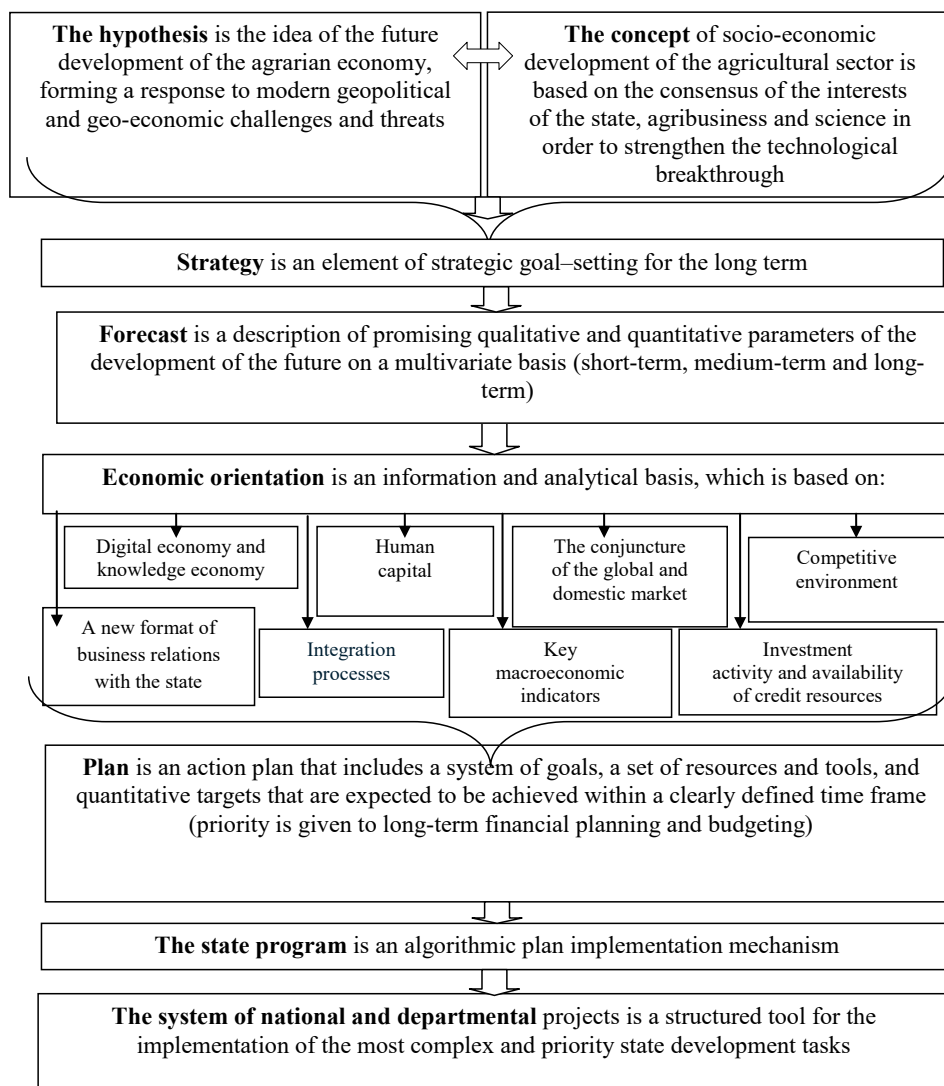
**The hypothesis** is the idea of the future development of the agrarian economy, forming a response to modern geopolitical and geo-economic challenges and threats

**The concept** of socio-economic development of the agricultural sector is based on the consensus of the interests of the state, agribusiness and science in order to strengthen the technological breakthrough

**Strategy** is an element of strategic goal–setting for the long term

**Forecast** is a description of promising qualitative and quantitative parameters of the development of the future on a multivariate basis (short-term, medium-term and long-term)

**Economic orientation** is an information and analytical basis, which is based on:

Digital economy and knowledge economy

Human capital

The conjuncture of the global and domestic market

Competitive environment

A new format of business relations with the state

Integration processes

Key macroeconomic indicators

Investment activity and availability of credit resources

**Plan** is an action plan that includes a system of goals, a set of resources and tools, and quantitative targets that are expected to be achieved within a clearly defined time frame (priority is given to long-term financial planning and budgeting)

**The state program** is an algorithmic plan implementation mechanism

**The system of national and departmental** projects is a structured tool for the implementation of the most complex and priority state development tasks